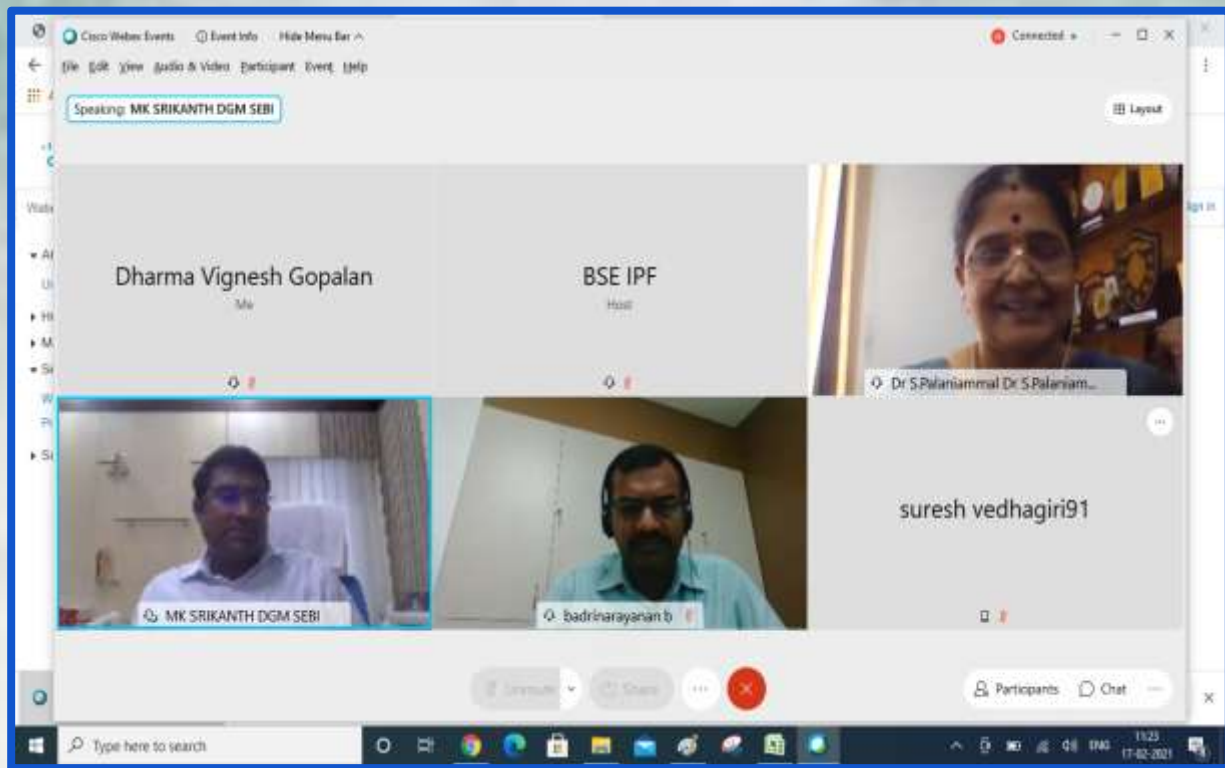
Cisco Webex Events Event Info Hide Menu Bar

Connected

File Edit View Audio & Video Participant Event Help

Speaking: MK SRIKANTH DGM SEBI

Layout

Dharma Vignesh Gopalan

Me

BSE IPF

Host

Dr S.Palaniammal Dr S.Palaniam...

MK SRIKANTH DGM SEBI

badrinarayanan b

suresh vedhagiri91

Unmute

Share

Participants

Chat

Type here to search

11:23

17-02-2021

ENG